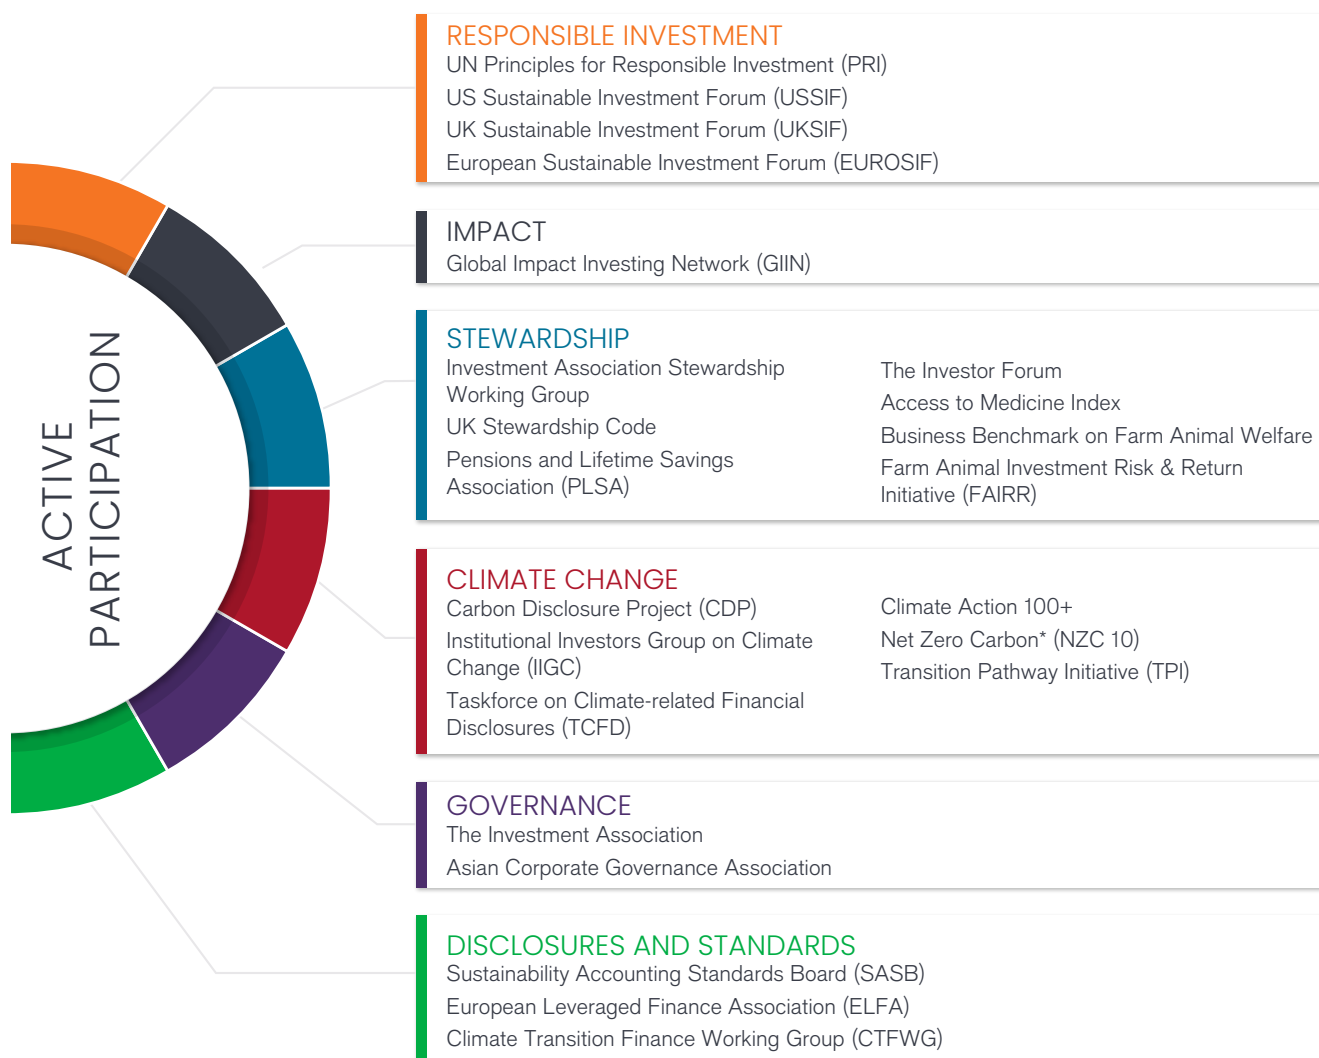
ACTIVE PARTICIPATION

RESPONSIBLE INVESTMENT
UN Principles for Responsible Investment (PRI)
US Sustainable Investment Forum (USSIF)
UK Sustainable Investment Forum (UKSIF)
European Sustainable Investment Forum (EUROSIF)

IMPACT
Global Impact Investing Network (GIIN)

STEWARDSHIP
Investment Association Stewardship Working Group
UK Stewardship Code
Pensions and Lifetime Savings Association (PLSA)

The Investor Forum
Access to Medicine Index
Business Benchmark on Farm Animal Welfare
Farm Animal Investment Risk & Return Initiative (FAIRR)

CLIMATE CHANGE
Carbon Disclosure Project (CDP)
Institutional Investors Group on Climate Change (IIGC)
Taskforce on Climate-related Financial Disclosures (TCFD)

Climate Action 100+
Net Zero Carbon* (NZC 10)
Transition Pathway Initiative (TPI)

GOVERNANCE
The Investment Association
Asian Corporate Governance Association

DISCLOSURES AND STANDARDS
Sustainability Accounting Standards Board (SASB)
European Leveraged Finance Association (ELFA)
Climate Transition Finance Working Group (CTFWG)